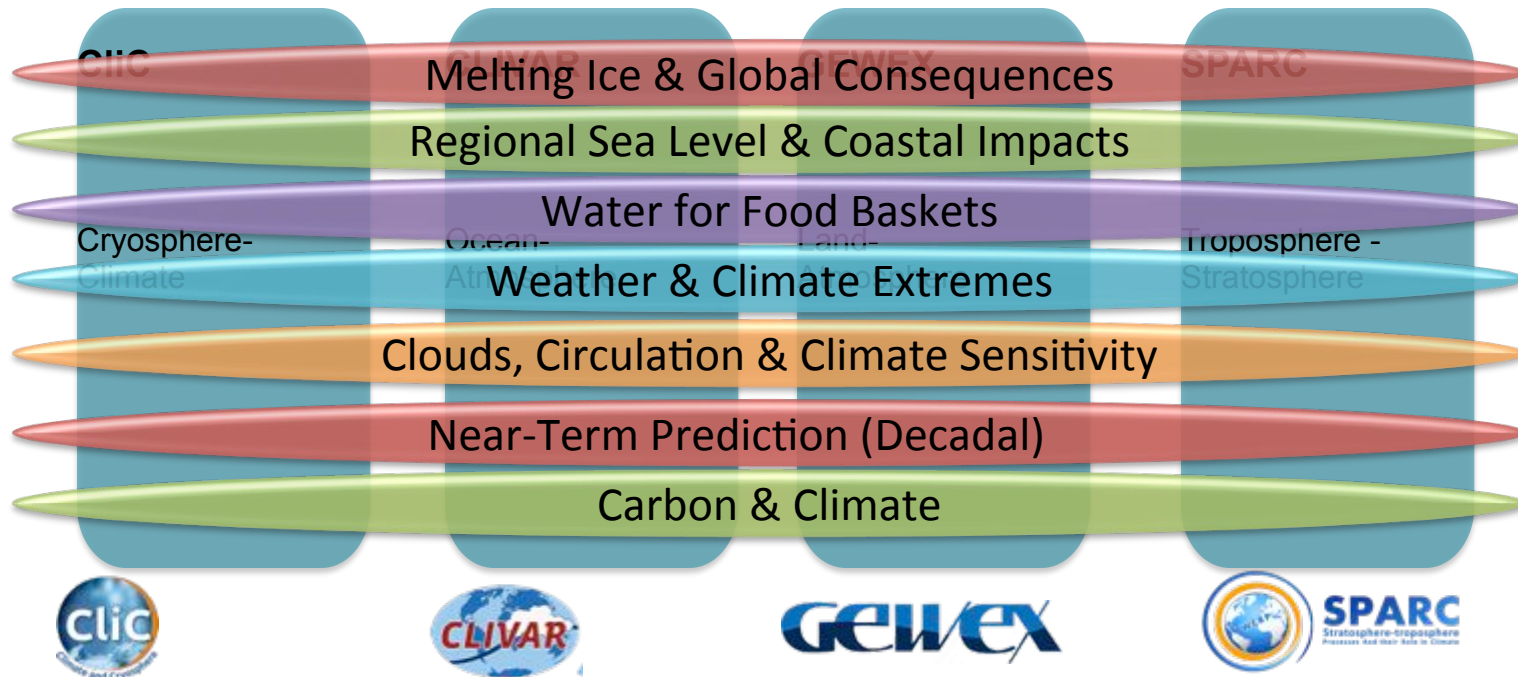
CliC
CLIVAR
GEWEX
SPARC

Melting Ice & Global Consequences
Regional Sea Level & Coastal Impacts
Water for Food Baskets
Cryosphere-Climate
Ocean-Atm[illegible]
Land-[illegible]
Troposphere - Stratosphere
Weather & Climate Extremes
Clouds, Circulation & Climate Sensitivity
Near-Term Prediction (Decadal)
Carbon & Climate

CliC
Climate and Cryosphere
CLIVAR
GEWEX
SPARC
Stratosphere-troposphere Processes And their Role in Climate